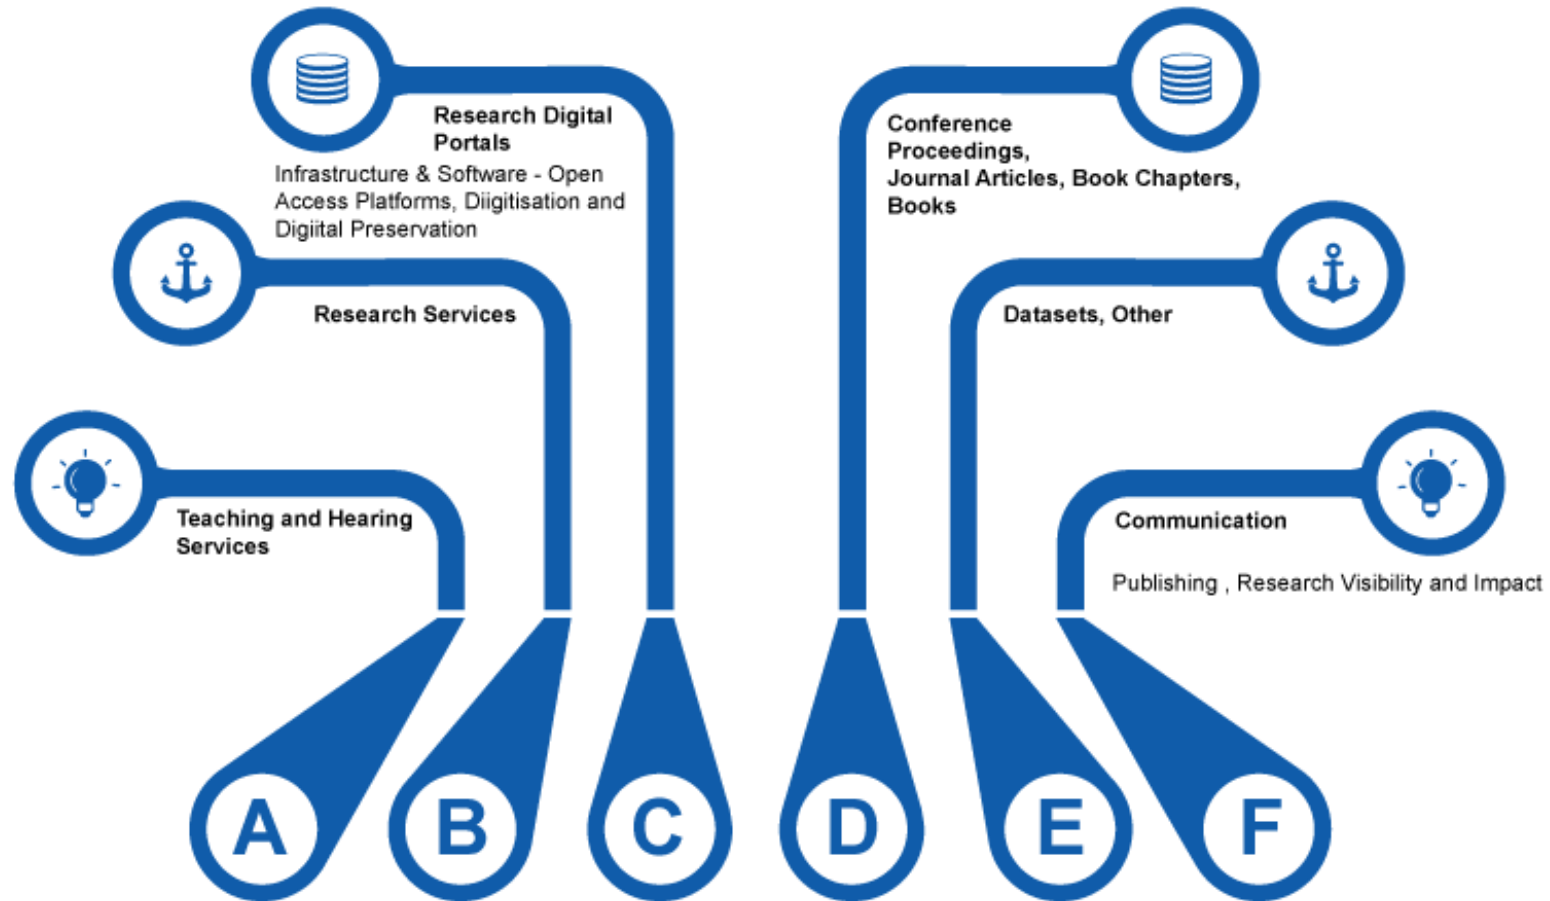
Research Digital Portals

Infrastructure & Software - Open Access Platforms, Diigitisation and Digiital Preservation

Research Services

Teaching and Hearing Services

Conference Proceedings, Journal Articles, Book Chapters, Books

Datasets, Other

Communication

Publishing , Research Visibility and Impact

A

B

C

D

E

F